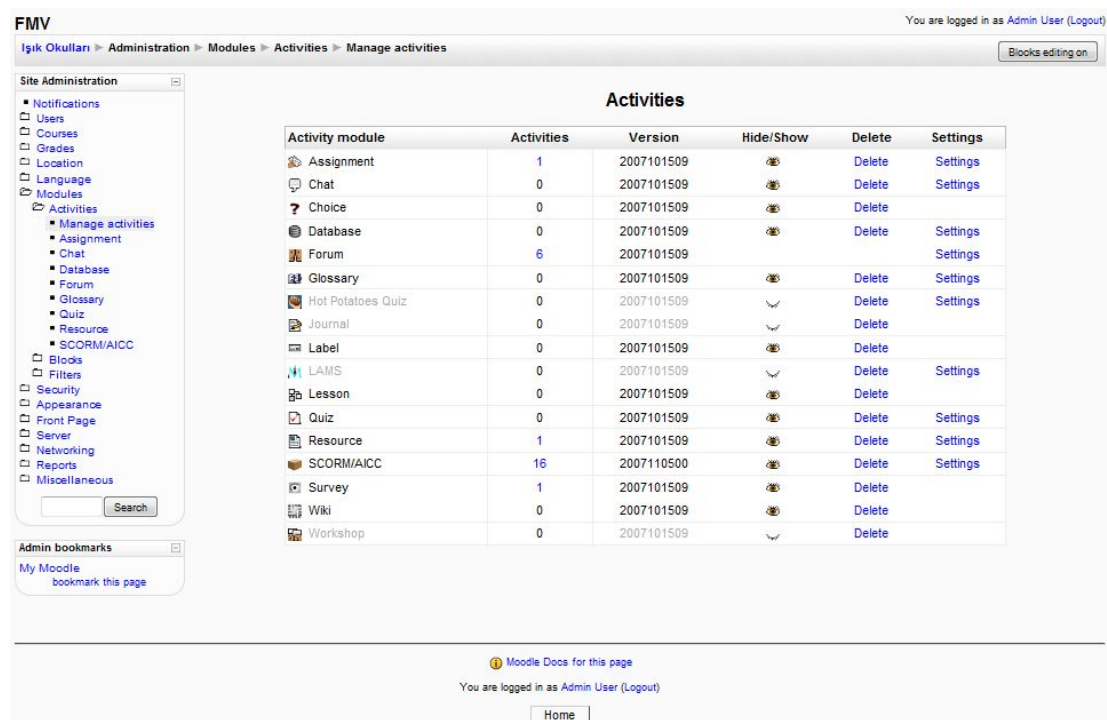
FMV

You are logged in as Admin User (Logout)

Işık Okulları ▶ Administration ▶ Modules ▶ Activities ▶ Manage activities

Blocks editing on

Site Administration

Notifications
Users
Courses
Grades
Location
Language
Modules
Activities
Manage activities
Assignment
Chat
Database
Forum
Glossary
Quiz
Resource
SCORM/AICC
Blocks
Filters
Security
Appearance
Front Page
Server
Networking
Reports
Miscellaneous

Search

Admin bookmarks

My Moodle
bookmark this page

Activities

| Activity module | Activities | Version | Hide/Show | Delete | Settings |
|---|---|---|---|---|---|
| Assignment | 1 | 2007101509 | | Delete | Settings |
| Chat | 0 | 2007101509 | | Delete | Settings |
| Choice | 0 | 2007101509 | | Delete | |
| Database | 0 | 2007101509 | | Delete | Settings |
| Forum | 6 | 2007101509 | | | Settings |
| Glossary | 0 | 2007101509 | | Delete | Settings |
| Hot Potatoes Quiz | 0 | 2007101509 | | Delete | Settings |
| Journal | 0 | 2007101509 | | Delete | |
| Label | 0 | 2007101509 | | Delete | |
| LAMS | 0 | 2007101509 | | Delete | Settings |
| Lesson | 0 | 2007101509 | | Delete | |
| Quiz | 0 | 2007101509 | | Delete | Settings |
| Resource | 1 | 2007101509 | | Delete | Settings |
| SCORM/AICC | 16 | 2007110500 | | Delete | Settings |
| Survey | 1 | 2007101509 | | Delete | |
| Wiki | 0 | 2007101509 | | Delete | |
| Workshop | 0 | 2007101509 | | Delete | |

Moodle Docs for this page

You are logged in as Admin User (Logout)

Home